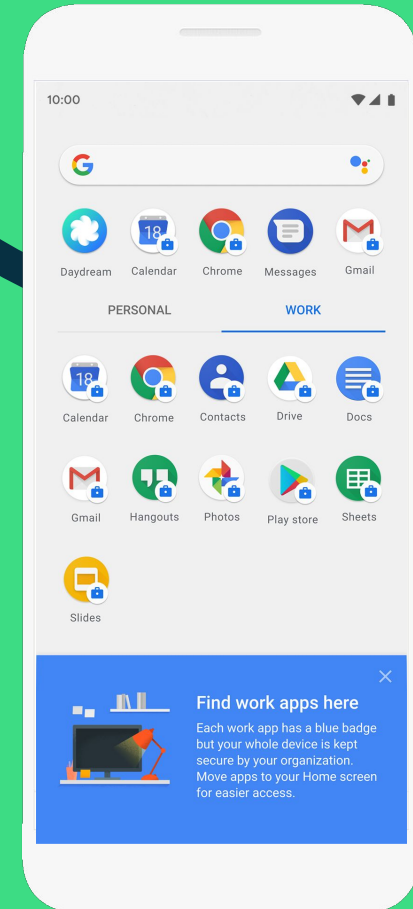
10:00

Daydream Calendar Chrome Messages Gmail

PERSONAL WORK

Calendar Chrome Contacts Drive Docs

Gmail Hangouts Photos Play store Sheets

Slides

Find work apps here

Each work app has a blue badge but your whole device is kept secure by your organization. Move apps to your Home screen for easier access.